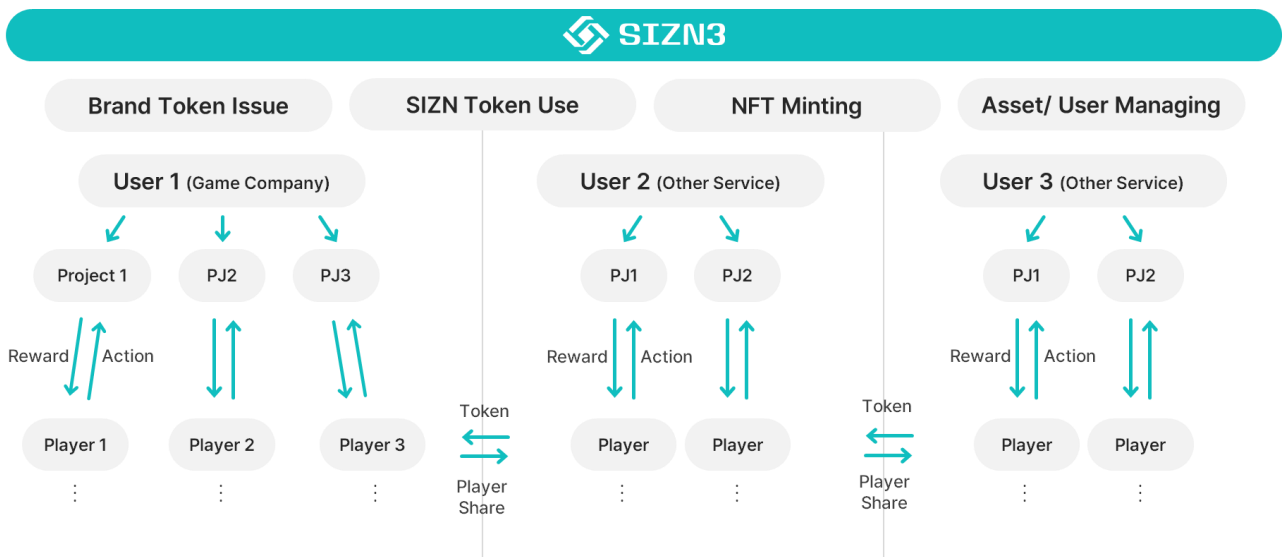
SIZN3

Brand Token Issue

SIZN Token Use

NFT Minting

Asset/ User Managing

User 1 (Game Company)

Project 1

PJ2

PJ3

Reward

Action

Player 1

Player 2

Player 3

⋮

⋮

⋮

Token

Player Share

User 2 (Other Service)

PJ1

PJ2

Reward

Action

Player

Player

⋮

⋮

Token

Player Share

User 3 (Other Service)

PJ1

PJ2

Reward

Action

Player

Player

⋮

⋮